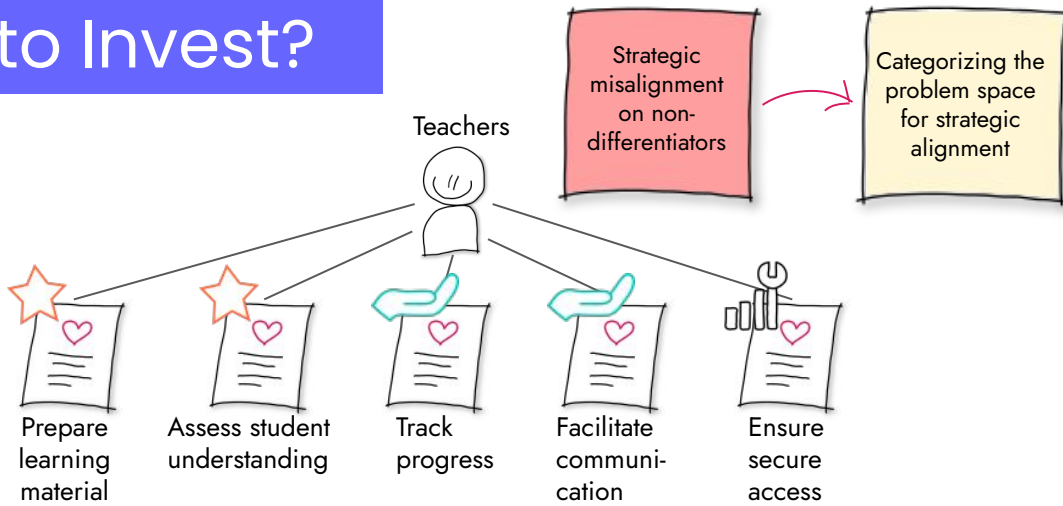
to Invest?

Strategic misalignment on non-differentiators

Categorizing the problem space for strategic alignment

Teachers

Prepare learning material

Assess student understanding

Track progress

Facilitate communication

Ensure secure access